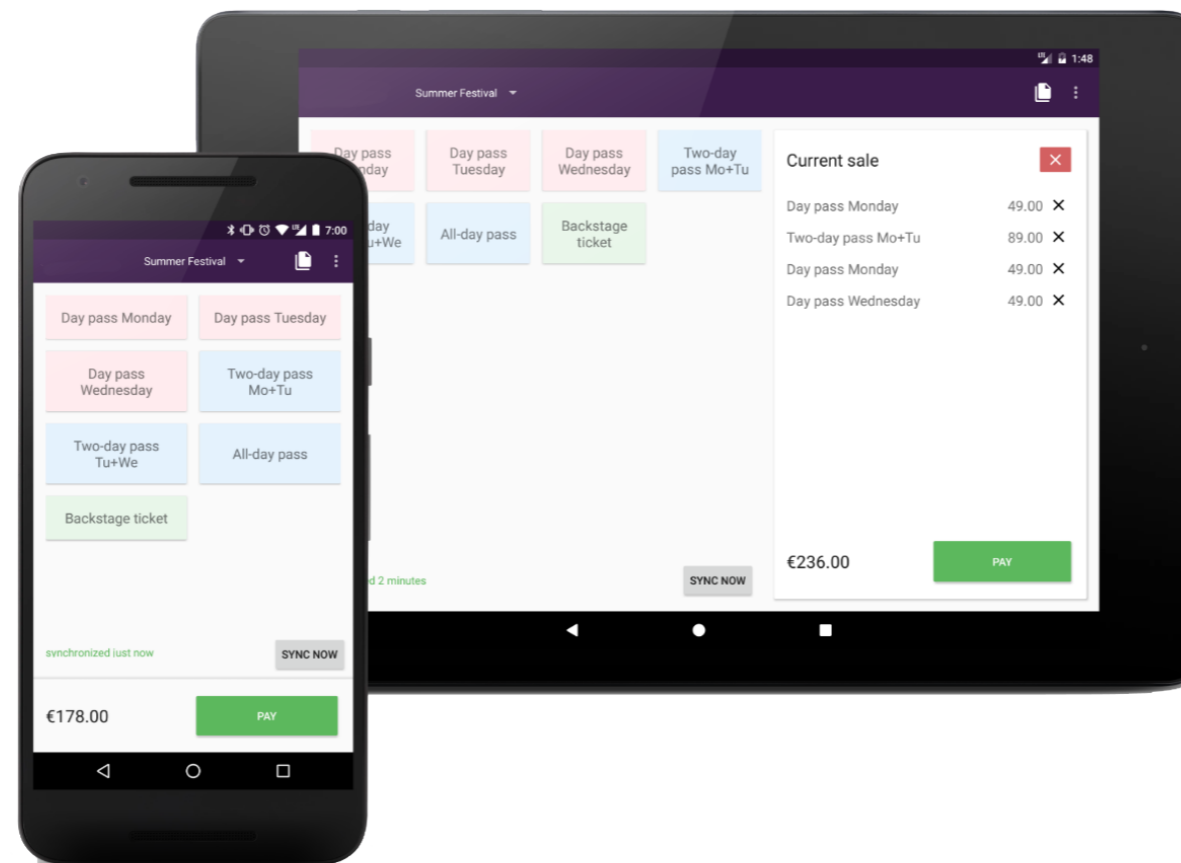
1:48

Summer Festival

Day pass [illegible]nday

Day pass Tuesday

Day pass Wednesday

Two-day pass Mo+Tu

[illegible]day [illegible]u+We

All-day pass

Backstage ticket

Current sale

Day pass Monday 49.00

Two-day pass Mo+Tu 89.00

Day pass Monday 49.00

Day pass Wednesday 49.00

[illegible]d 2 minutes

SYNC NOW

€236.00

PAY

7:00

Summer Festival

Day pass Monday

Day pass Tuesday

Day pass Wednesday

Two-day pass Mo+Tu

Two-day pass Tu+We

All-day pass

Backstage ticket

synchronized just now

SYNC NOW

€178.00

PAY